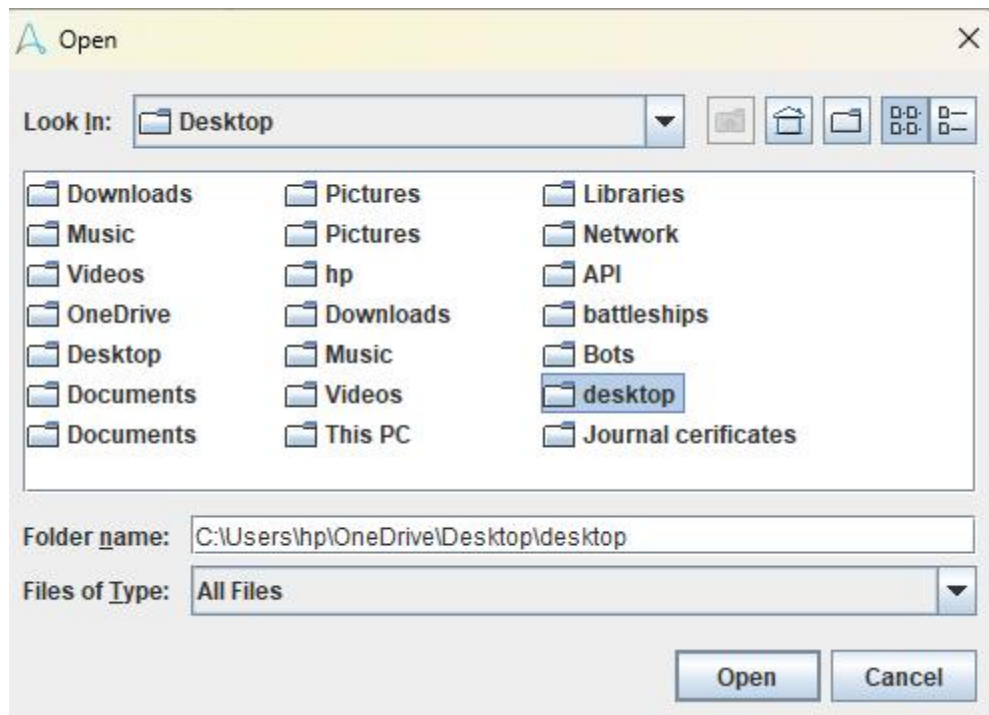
Open

Look In: Desktop

Downloads
Music
Videos
OneDrive
Desktop
Documents
Documents

Pictures
Pictures
hp
Downloads
Music
Videos
This PC

Libraries
Network
API
battleships
Bots
desktop
Journal cerificates

Folder name: C:\Users\hp\OneDrive\Desktop\desktop

Files of Type: All Files

Open Cancel